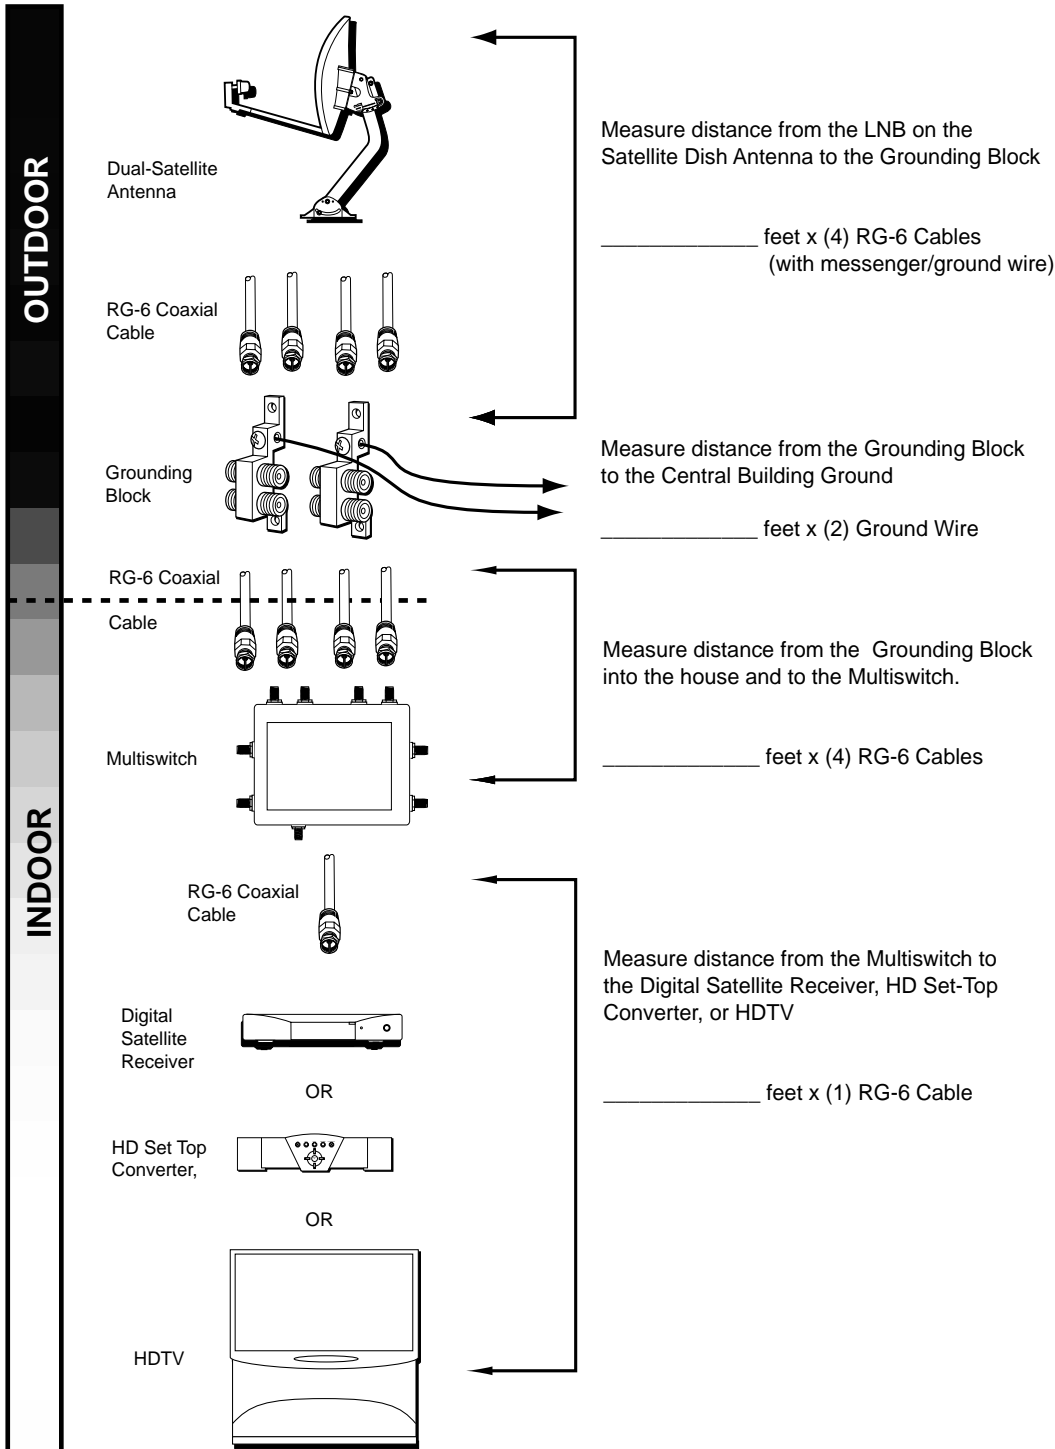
OUTDOOR

Dual-Satellite Antenna

RG-6 Coaxial Cable

Grounding Block

RG-6 Coaxial Cable

Multiswitch

INDOOR

RG-6 Coaxial Cable

Digital Satellite Receiver

OR

HD Set Top Converter,

OR

HDTV

Measure distance from the LNB on the Satellite Dish Antenna to the Grounding Block

_____________ feet x (4) RG-6 Cables (with messenger/ground wire)

Measure distance from the Grounding Block to the Central Building Ground

_____________ feet x (2) Ground Wire

Measure distance from the Grounding Block into the house and to the Multiswitch.

_____________ feet x (4) RG-6 Cables

Measure distance from the Multiswitch to the Digital Satellite Receiver, HD Set-Top Converter, or HDTV

_____________ feet x (1) RG-6 Cable